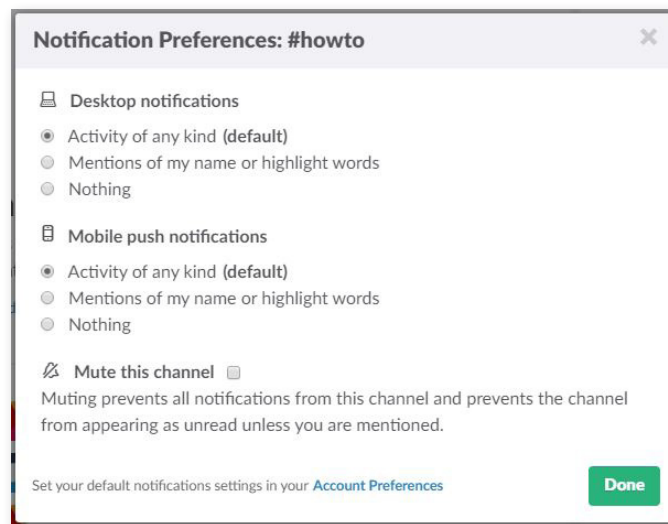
Notification Preferences: #howto

×

Desktop notifications

Activity of any kind **(default)**
Mentions of my name or highlight words
Nothing

Mobile push notifications

Activity of any kind **(default)**
Mentions of my name or highlight words
Nothing

Mute this channel

Muting prevents all notifications from this channel and prevents the channel from appearing as unread unless you are mentioned.

Set your default notifications settings in your Account Preferences

Done